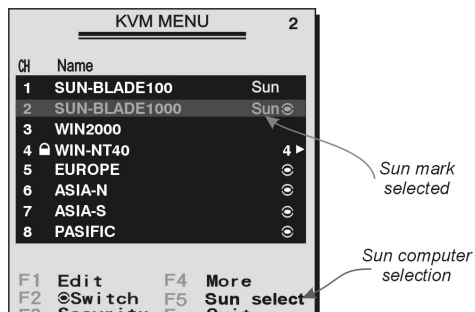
KVM MENU 2

| CH | Name | |
|---|---|---|
| 1 | SUN-BLADE100 | Sun |
| 2 | SUN-BLADE1000 | Sun ⊙ |
| 3 | WIN2000 | |
| 4 | 🔒 WIN-NT40 | 4 ▸ |
| 5 | EUROPE | ⊙ |
| 6 | ASIA-N | ⊙ |
| 7 | ASIA-S | ⊙ |
| 8 | PASIFIC | ⊙ |

F1 Edit F4 More
F2 ⊙Switch F5 Sun select
F3 Security F6 Quit

Sun mark selected

Sun computer selection